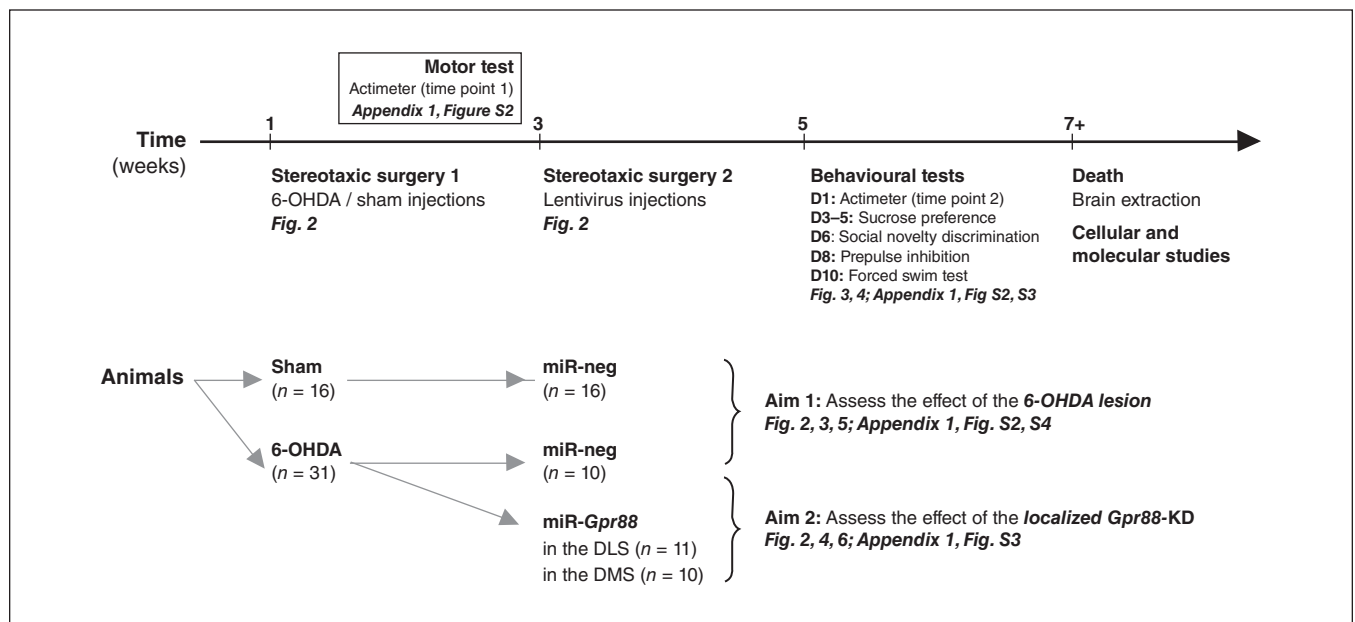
Motor test
Actimeter (time point 1)
Appendix 1, Figure S2

Time
(weeks)

1
3
5
7+

Stereotaxic surgery 1
6-OHDA / sham injections
Fig. 2

Stereotaxic surgery 2
Lentivirus injections
Fig. 2

Behavioural tests
D1: Actimeter (time point 2)
D3–5: Sucrose preference
D6: Social novelty discrimination
D8: Prepulse inhibition
D10: Forced swim test
Fig. 3, 4; Appendix 1, Fig S2, S3

Death
Brain extraction

Cellular and molecular studies

Animals

Sham
($n$ = 16)

6-OHDA
($n$ = 31)

miR-neg
($n$ = 16)

miR-neg
($n$ = 10)

miR-Gpr88
in the DLS ($n$ = 11)
in the DMS ($n$ = 10)

Aim 1: Assess the effect of the 6-OHDA lesion
Fig. 2, 3, 5; Appendix 1, Fig. S2, S4

Aim 2: Assess the effect of the localized Gpr88-KD
Fig. 2, 4, 6; Appendix 1, Fig. S3